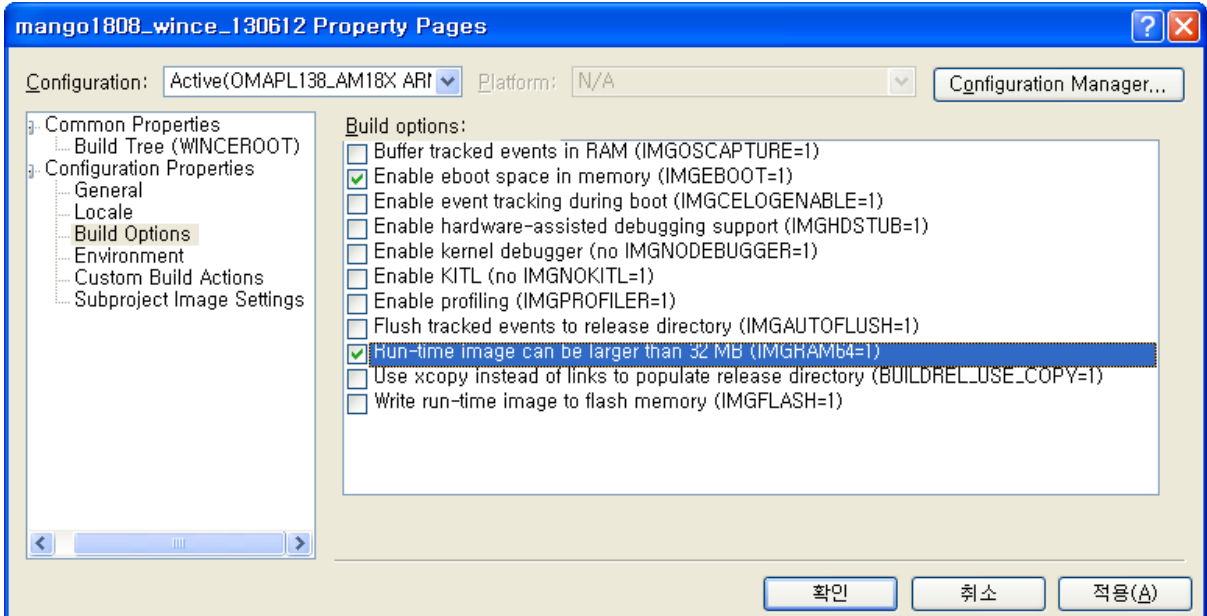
mango1808_wince_130612 Property Pages

Configuration: Active(OMAPL138_AM18X ARI
Platform: N/A
Configuration Manager...

Common Properties
Build Tree (WINCEROOT)
Configuration Properties
General
Locale
Build Options
Environment
Custom Build Actions
Subproject Image Settings

Build options:
Buffer tracked events in RAM (IMGOSCAPTURE=1)
Enable eboot space in memory (IMGEBOOT=1)
Enable event tracking during boot (IMGCELOGENABLE=1)
Enable hardware-assisted debugging support (IMGHDSTUB=1)
Enable kernel debugger (no IMGNODEBUGGER=1)
Enable KITL (no IMGNOKITL=1)
Enable profiling (IMGPROFILER=1)
Flush tracked events to release directory (IMGAUTOFLUSH=1)
Run-time image can be larger than 32 MB (IMGRAM64=1)
Use xcopy instead of links to populate release directory (BUILDREL_USE_COPY=1)
Write run-time image to flash memory (IMGFLASH=1)

확인
취소
적용(A)